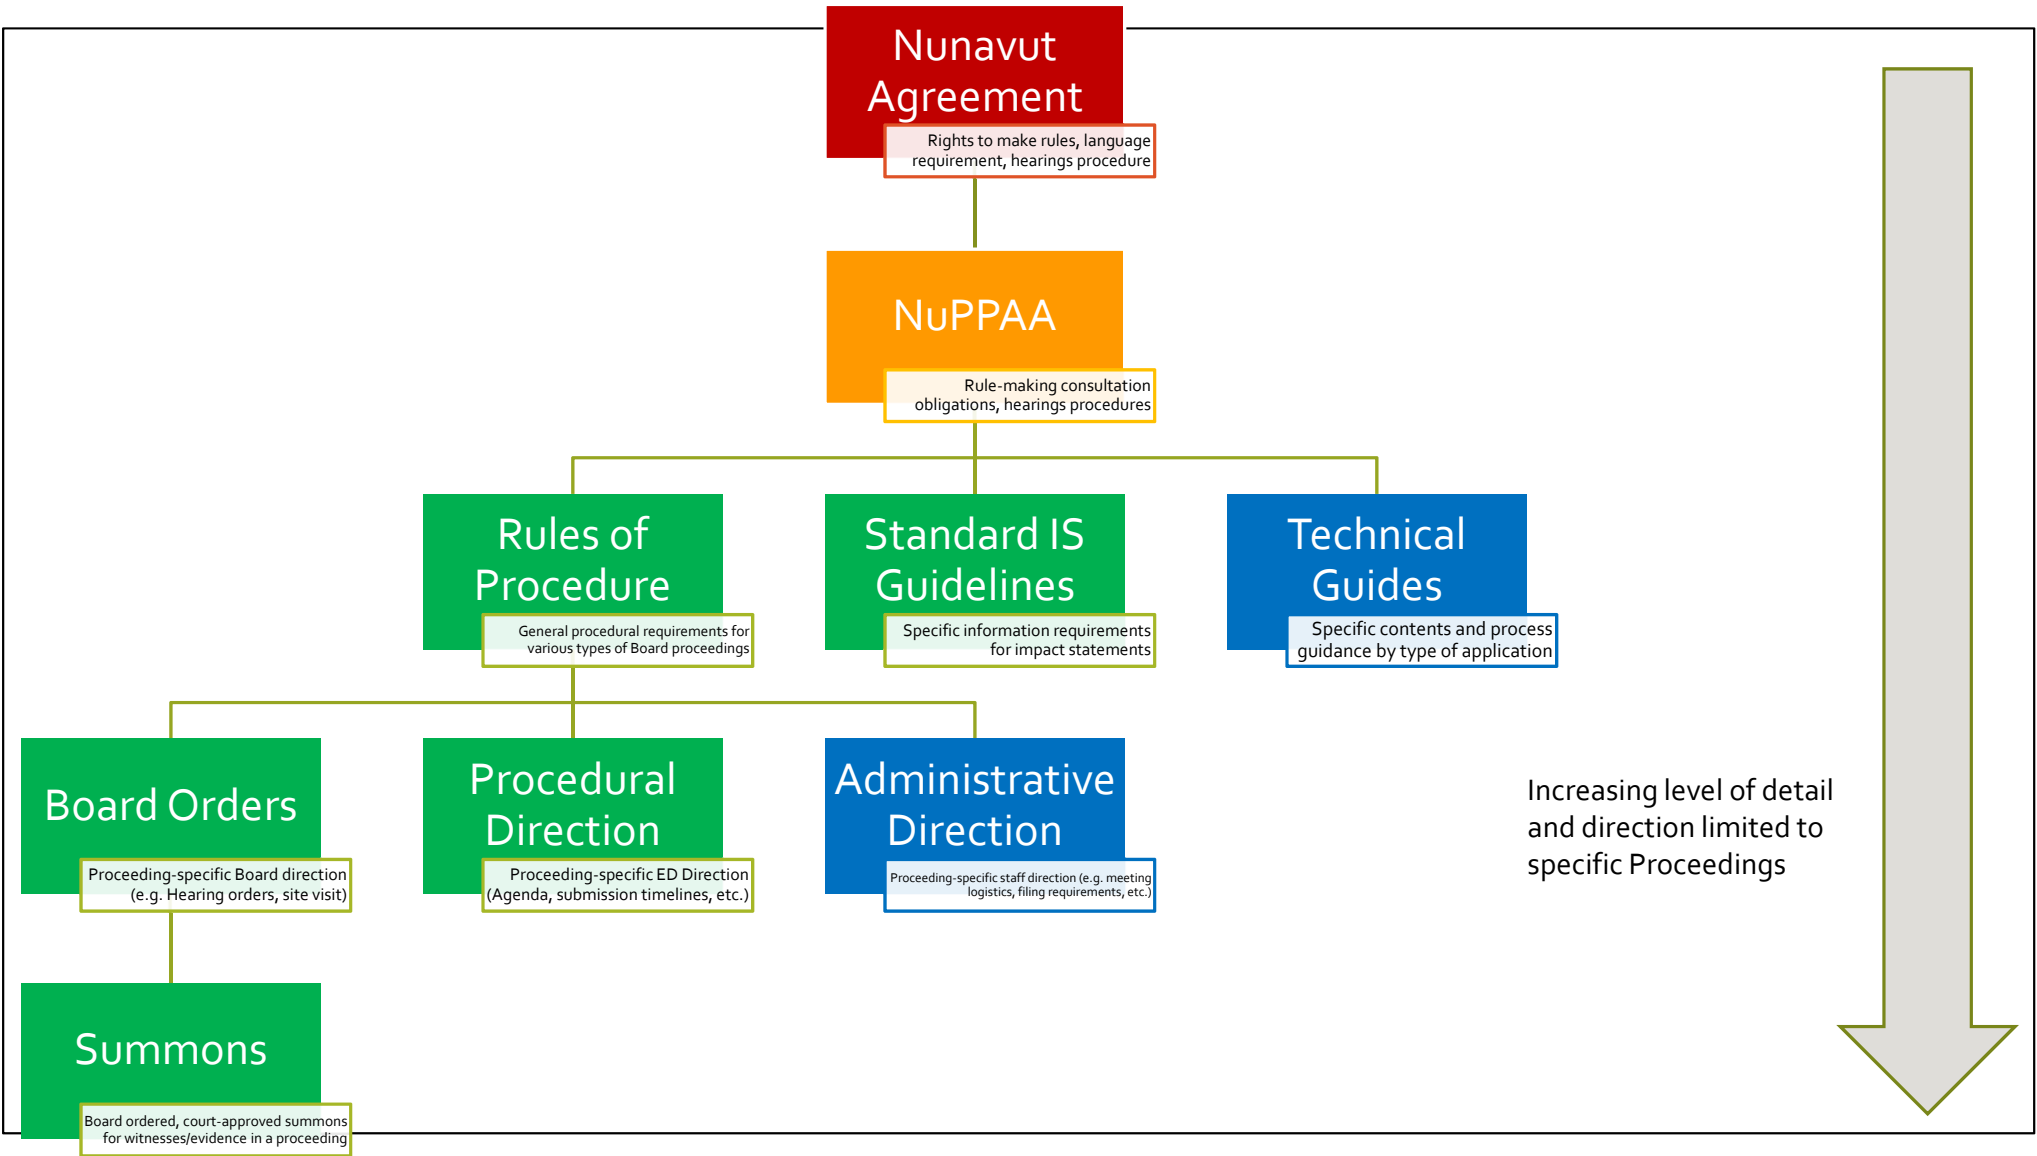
Nunavut Agreement

Rights to make rules, language requirement, hearings procedure

NuPPAA

Rule-making consultation obligations, hearings procedures

Rules of Procedure

General procedural requirements for various types of Board proceedings

Standard IS Guidelines

Specific information requirements for impact statements

Technical Guides

Specific contents and process guidance by type of application

Board Orders

Proceeding-specific Board direction (e.g. Hearing orders, site visit)

Procedural Direction

Proceeding-specific ED Direction (Agenda, submission timelines, etc.)

Administrative Direction

Proceeding-specific staff direction (e.g. meeting logistics, filing requirements, etc.)

Summons

Board ordered, court-approved summons for witnesses/evidence in a proceeding

Increasing level of detail and direction limited to specific Proceedings